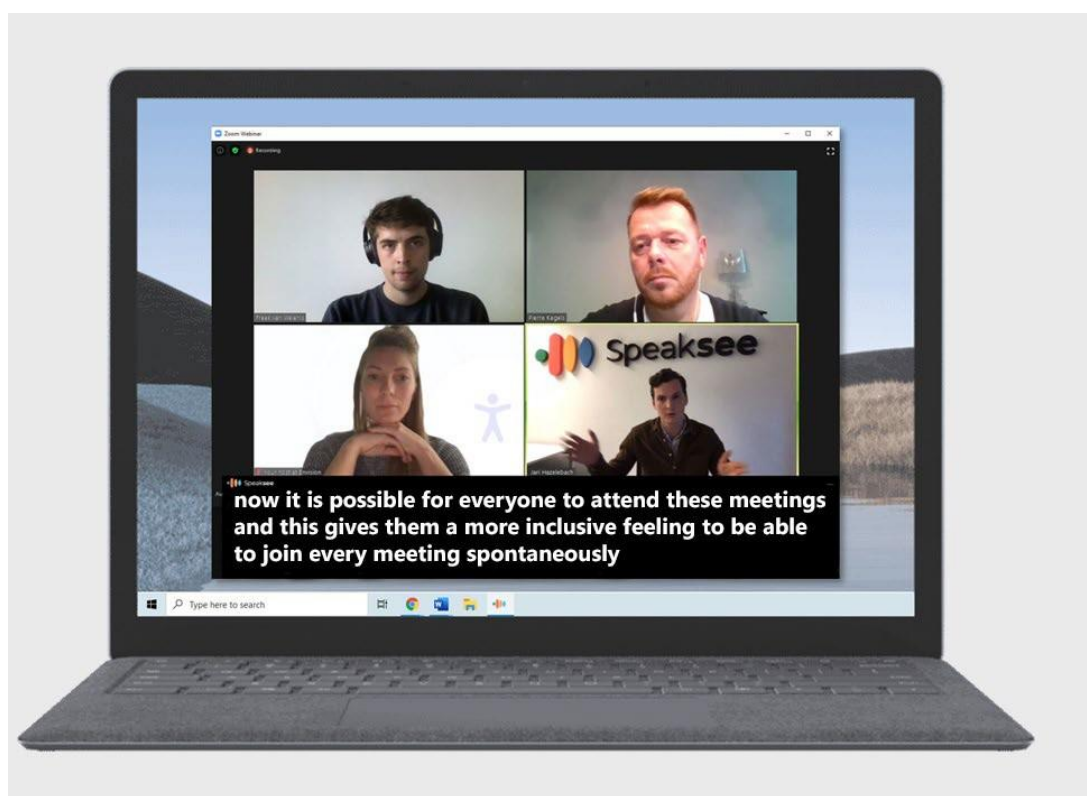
Zoom Webinar

Recording

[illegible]

Pierre Kagels

Speaksee

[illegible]

Jan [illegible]

Speaksee

now it is possible for everyone to attend these meetings and this gives them a more inclusive feeling to be able to join every meeting spontaneously

Type here to search